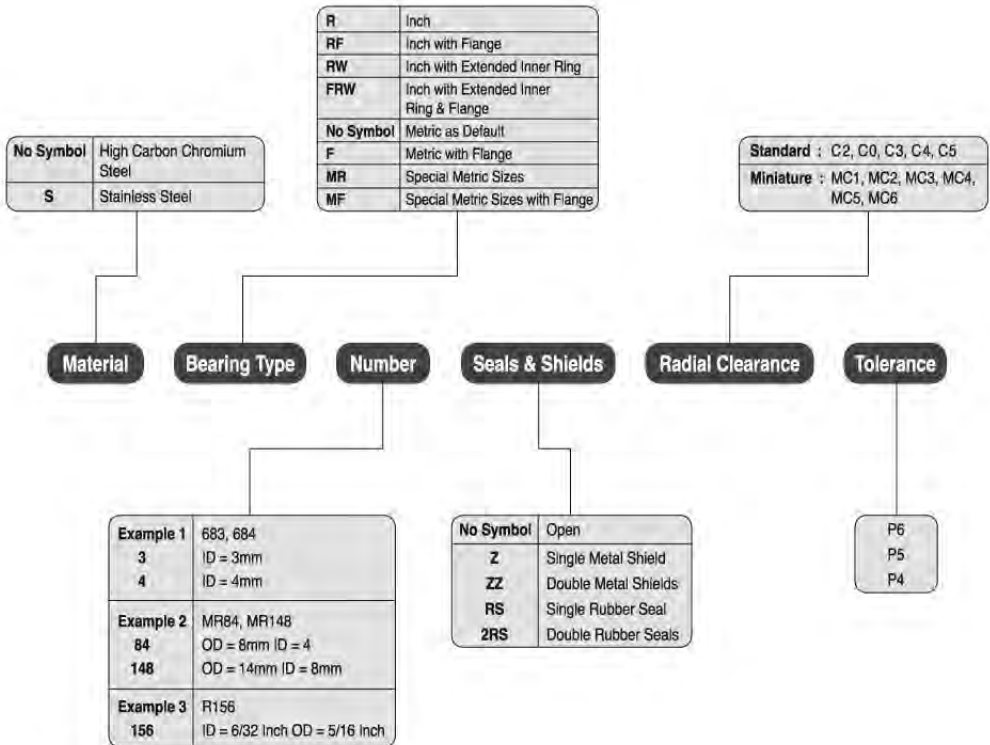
| R | Inch |
|---|---|
| RF | Inch with Flange |
| RW | Inch with Extended Inner Ring |
| FRW | Inch with Extended Inner Ring & Flange |
| No Symbol | Metric as Default |
| F | Metric with Flange |
| MR | Special Metric Sizes |
| MF | Special Metric Sizes with Flange |

| No Symbol | High Carbon Chromium Steel |
|---|---|
| S | Stainless Steel |

| Standard : | C2, C0, C3, C4, C5 |
|---|---|
| Miniature : | MC1, MC2, MC3, MC4, MC5, MC6 |

Material

Bearing Type

Number

Seals & Shields

Radial Clearance

Tolerance

| Example 1 | 683, 684 |
|---|---|
| 3 | ID = 3mm |
| 4 | ID = 4mm |
| Example 2 | MR84, MR148 |
| 84 | OD = 8mm ID = 4 |
| 148 | OD = 14mm ID = 8mm |
| Example 3 | R156 |
| 156 | ID = 6/32 Inch OD = 5/16 Inch |

| No Symbol | Open |
|---|---|
| Z | Single Metal Shield |
| ZZ | Double Metal Shields |
| RS | Single Rubber Seal |
| 2RS | Double Rubber Seals |

P6
P5
P4